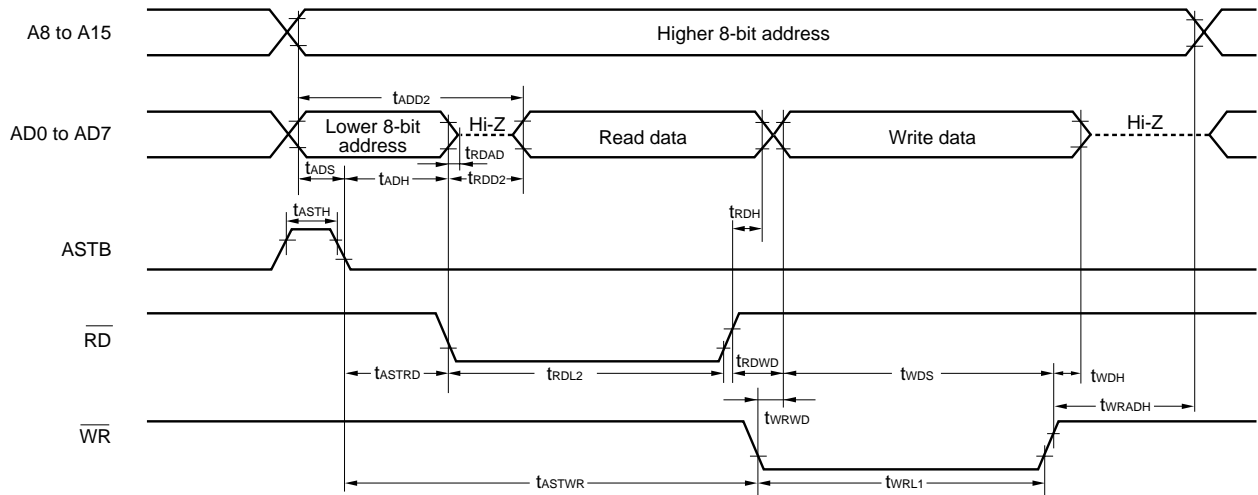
A8 to A15

Higher 8-bit address

$t_{ADD2}$

AD0 to AD7

Lower 8-bit address

Hi-Z

$t_{RDAD}$

Read data

Write data

Hi-Z

$t_{ADS}$

$t_{ADH}$

$t_{RDD2}$

$t_{ASTH}$

$t_{RDH}$

ASTB

$\overline{RD}$

$t_{ASTRD}$

$t_{RDL2}$

$t_{RDWD}$

$t_{WDS}$

$t_{WDH}$

$t_{WRWD}$

$t_{WRADH}$

$\overline{WR}$

$t_{ASTWR}$

$t_{WRL1}$